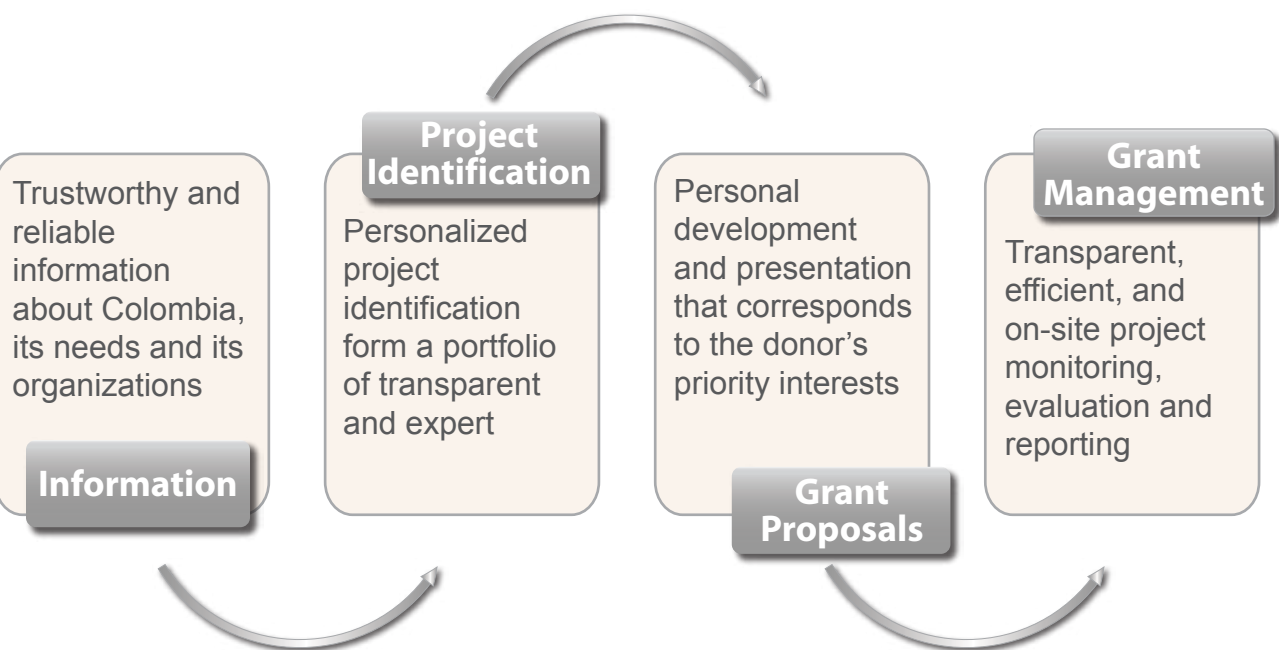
Trustworthy and reliable information about Colombia, its needs and its organizations

Information

Project Identification

Personalized project identification form a portfolio of transparent and expert

Personal development and presentation that corresponds to the donor's priority interests

Grant Proposals

Grant Management

Transparent, efficient, and on-site project monitoring, evaluation and reporting